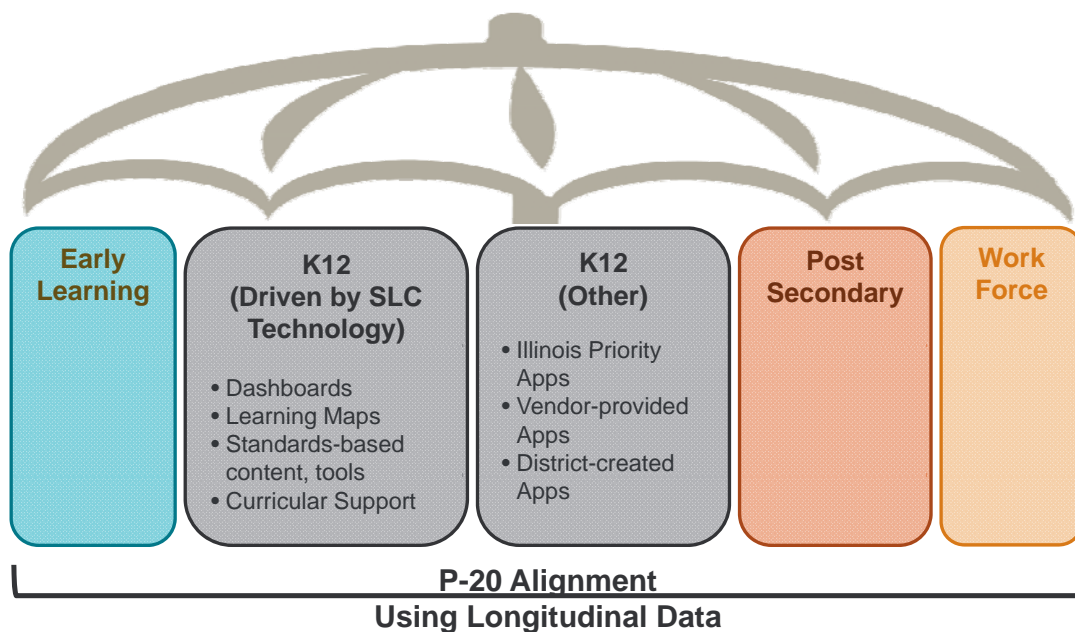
Early Learning

K12 (Driven by SLC Technology)

- Dashboards
- Learning Maps
- Standards-based content, tools
- Curricular Support

K12 (Other)

- Illinois Priority Apps
- Vendor-provided Apps
- District-created Apps

Post Secondary

Work Force

P-20 Alignment
Using Longitudinal Data